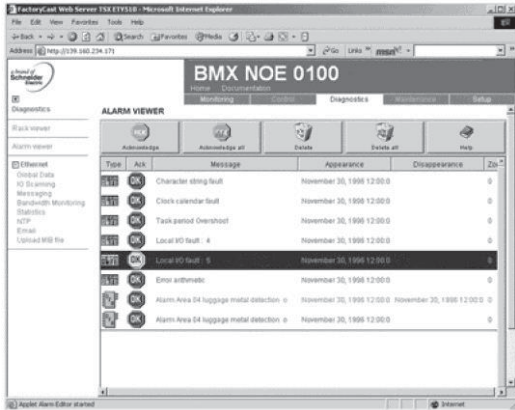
FactoryCast Web Server TSX ETY510 - Microsoft Internet Explorer

File Edit View Favorites Tools Help

Back Search Favorites Media

Address http://139.160.234.171

Go Links msn

a brand of Schneider Electric

BMX NOE 0100

Home Documentation

Monitoring Control Diagnostics Maintenance Setup

Diagnostics

Rack viewer

Alarm viewer

Ethernet
Global Data
IO Scanning
Messaging
Bandwidth Monitoring
Statistics
NTP
Email
Upload MIB file

ALARM VIEWER

Acknowledge | Acknowledge all | Delete | Delete all | Help

| Type | Ack | Message | Appearance | Disappearance | Zo |
|---|---|---|---|---|---|
| | OK | Character string fault | November 30, 1998 12:00:0 | | 0 |
| | OK | Clock calendar fault | November 30, 1998 12:00:0 | | 0 |
| | OK | Task period Overshoot | November 30, 1998 12:00:0 | | 0 |
| | OK | Local I/O fault : 4 | November 30, 1998 12:00:0 | | 0 |
| | OK | Local I/O fault : 5 | November 30, 1998 12:00:0 | | 0 |
| | OK | Error arithmetic | November 30, 1998 12:00:0 | | 0 |
| | OK | Alarm Area 04 luggage metal detection o | November 30, 1998 12:00:0 | November 30, 1998 12:00:0 | 0 |
| | OK | Alarm Area 04 luggage metal detection o | November 30, 1998 12:00:0 | | 0 |

Applet Alarm Editor started

Internet